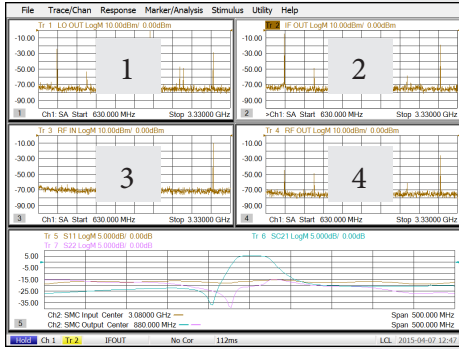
File Trace/Chan Response Marker/Analysis Stimulus Utility Help

Tr 1 LO OUT LogM 10.00dBm/ 0.00dBm
-10.00
-30.00
-50.00
-70.00
-90.00
1
1 Ch1: SA Start 630.000 MHz Stop 3.33000 GHz

Tr 2 IF OUT LogM 10.00dBm/ 0.00dBm
-10.00
-30.00
-50.00
-70.00
-90.00
2
2 >Ch1: SA Start 630.000 MHz Stop 3.33000 GHz

Tr 3 RF IN LogM 10.00dBm/ 0.00dBm
-10.00
-30.00
-50.00
-70.00
-90.00
3
3 Ch1: SA Start 630.000 MHz Stop 3.33000 GHz

Tr 4 RF OUT LogM 10.00dBm/ 0.00dBm
-10.00
-30.00
-50.00
-70.00
-90.00
4
4 Ch1: SA Start 630.000 MHz Stop 3.33000 GHz

Tr 5 S11 LogM 5.000dB/ 0.00dB Tr 6 SC21 LogM 5.000dB/ 0.00dB
Tr 7 S22 LogM 5.000dB/ 0.00dB
5.00
-5.00
-15.00
-25.00
-35.00
5 Ch2: SMC Input Center 3.08000 GHz Span 500.000 MHz
Ch2: SMC Output Center 880.000 MHz Span 500.000 MHz

Hold Ch 1 Tr 2 IFOUT No Cor 112ms LCL 2015-04-07 12:47